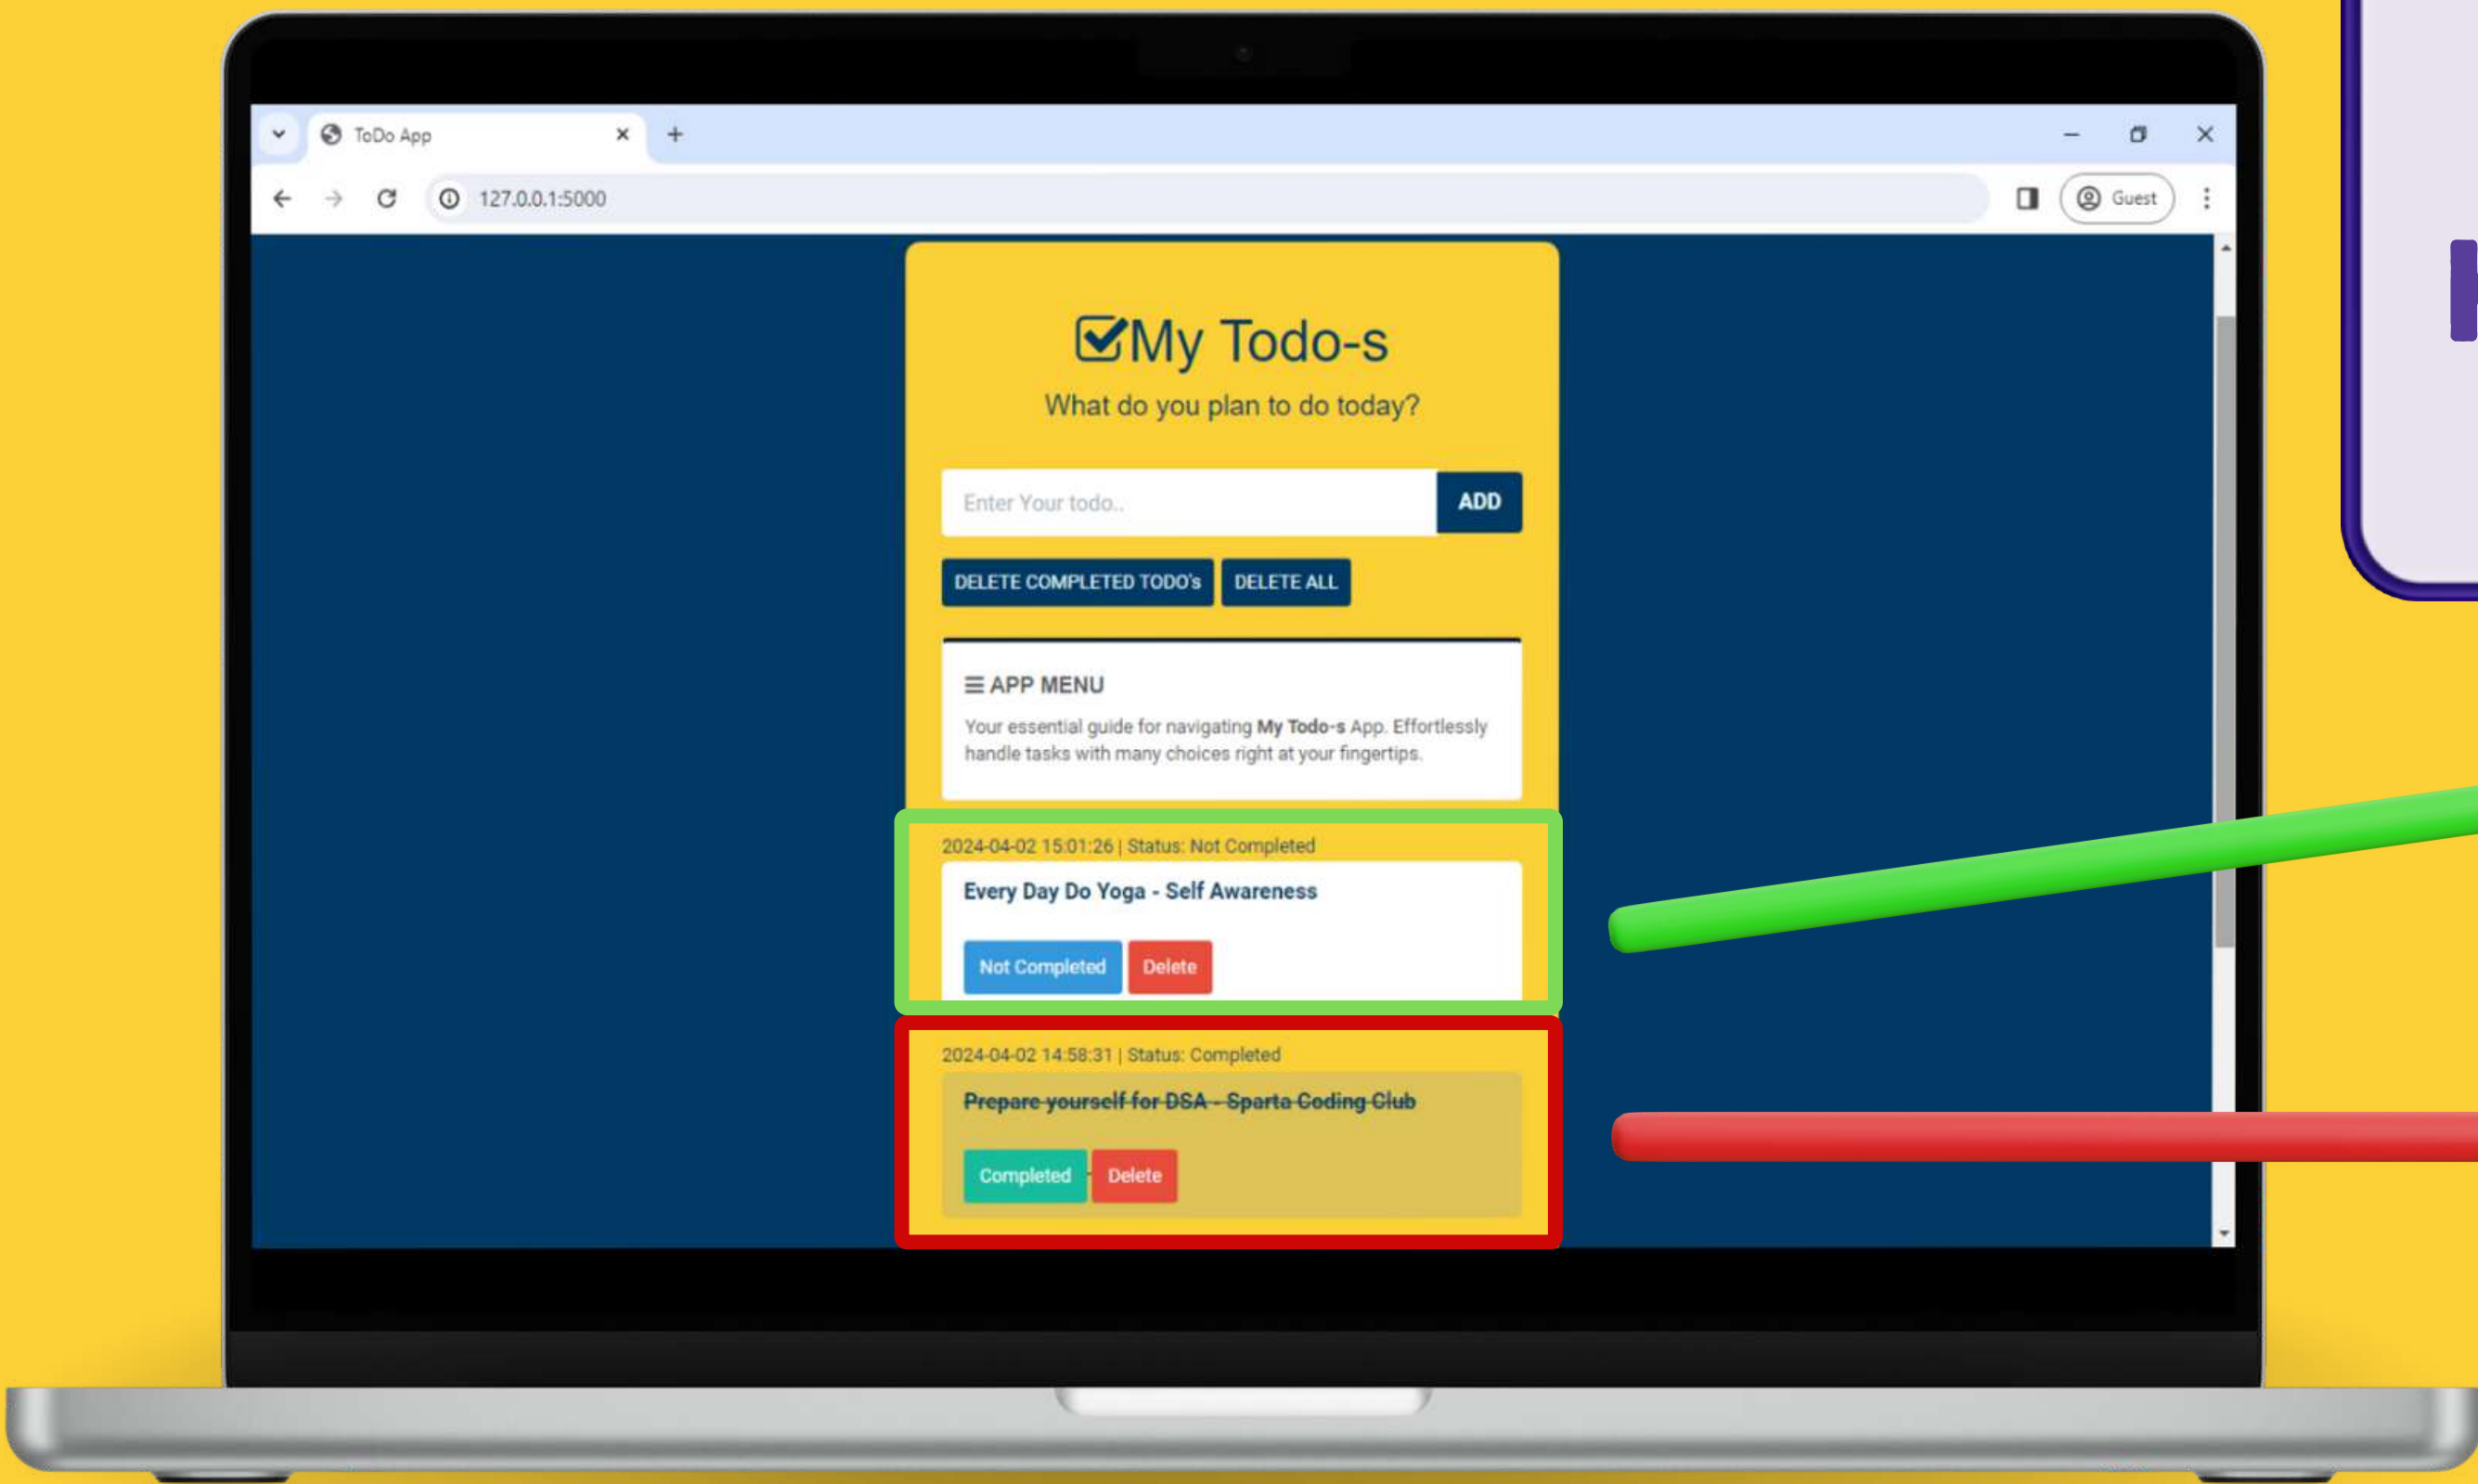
ToDo App

127.0.0.1:5000

Guest

My Todo-s

What do you plan to do today?

Enter Your todo..

ADD

DELETE COMPLETED TODO's

DELETE ALL

APP MENU

Your essential guide for navigating **My Todo-s** App. Effortlessly handle tasks with many choices right at your fingertips.

2024-04-02 15:01:26 | Status: Not Completed

Every Day Do Yoga - Self Awareness

Not Completed

Delete

2024-04-02 14:58:31 | Status: Completed

~~Prepare yourself for DSA - Sparta Coding Club~~

Completed

Delete